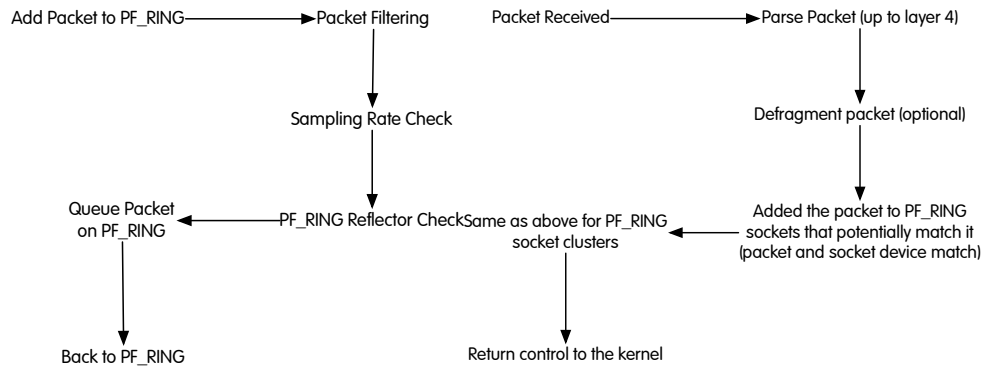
Add Packet to PF_RING

Packet Filtering

Sampling Rate Check

PF_RING Reflector Check

Queue Packet on PF_RING

Back to PF_RING

Packet Received

Parse Packet (up to layer 4)

Defragment packet (optional)

Added the packet to PF_RING sockets that potentially match it (packet and socket device match)

Same as above for PF_RING socket clusters

Return control to the kernel